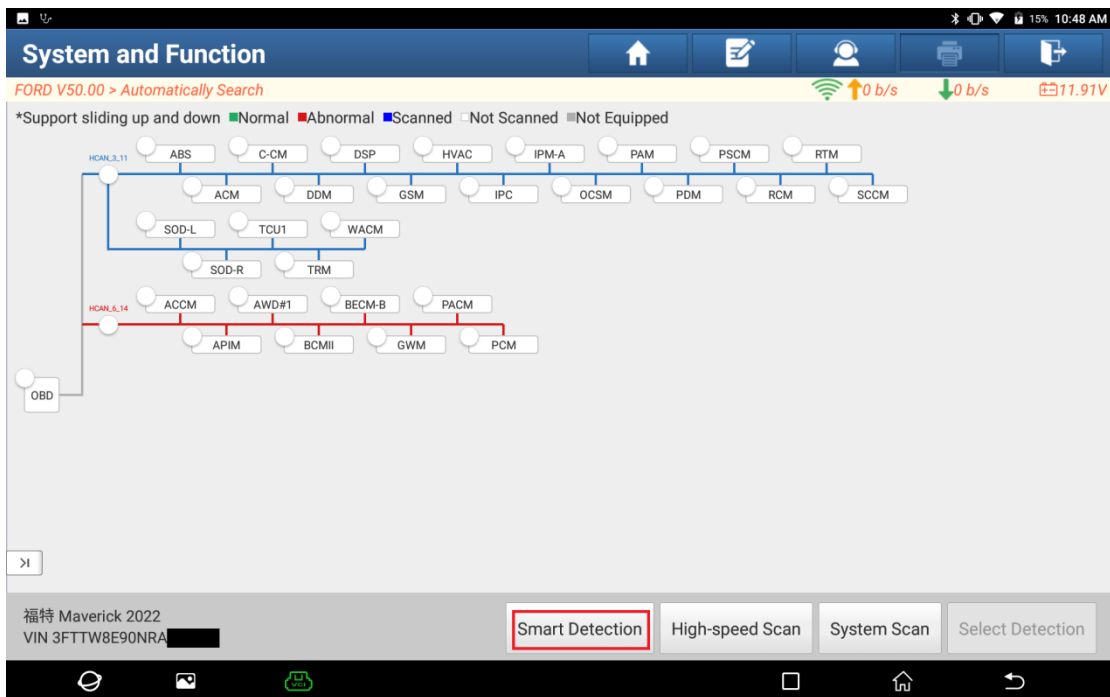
15% 10:48 AM

System and Function

FORD V50.00 > Automatically Search
0 b/s
0 b/s
11.91V

*Support sliding up and down ■Normal ■Abnormal ■Scanned □Not Scanned ■Not Equipped

HCAN_3_11
ABS C-CM DSP HVAC IPM-A PAM PSCM RTM
ACM DDM GSM IPC OCSM PDM RCM SCCM
SOD-L TCU1 WACM
SOD-R TRM

HCAN_6_14
ACCM AWD#1 BECM-B PACM
APIM BCMII GWM PCM

OBD

>I

福特 Maverick 2022
VIN 3FTTW8E90NRA

Smart Detection
High-speed Scan
System Scan
Select Detection

VCI